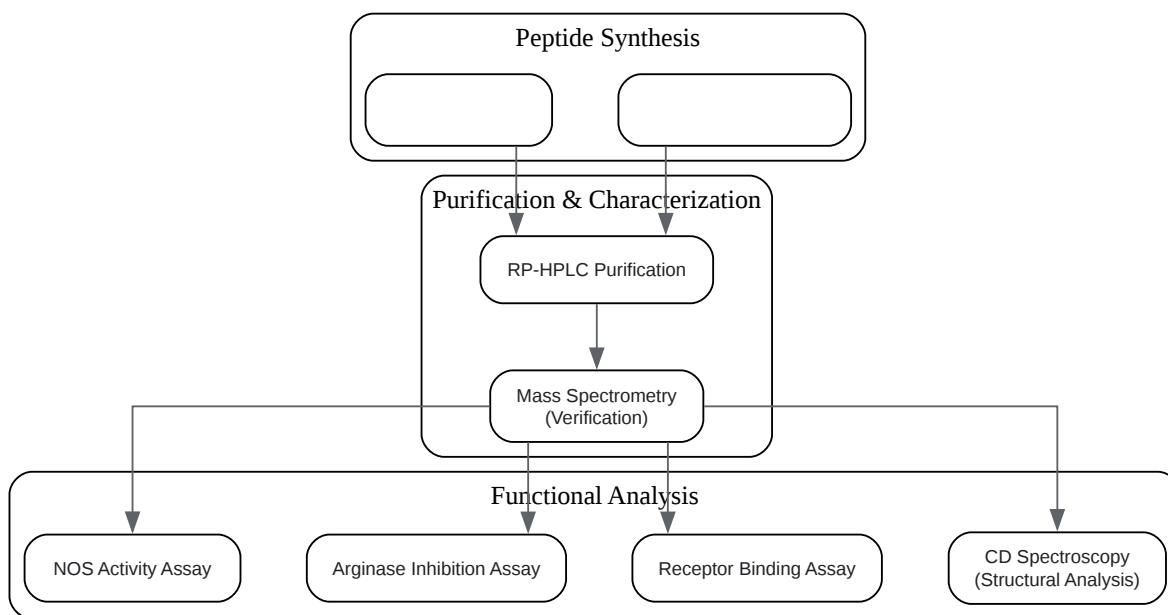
Peptide Synthesis

Purification & Characterization

RP-HPLC Purification

Mass Spectrometry (Verification)

Functional Analysis

NOS Activity Assay

Arginase Inhibition Assay

Receptor Binding Assay

CD Spectroscopy (Structural Analysis)